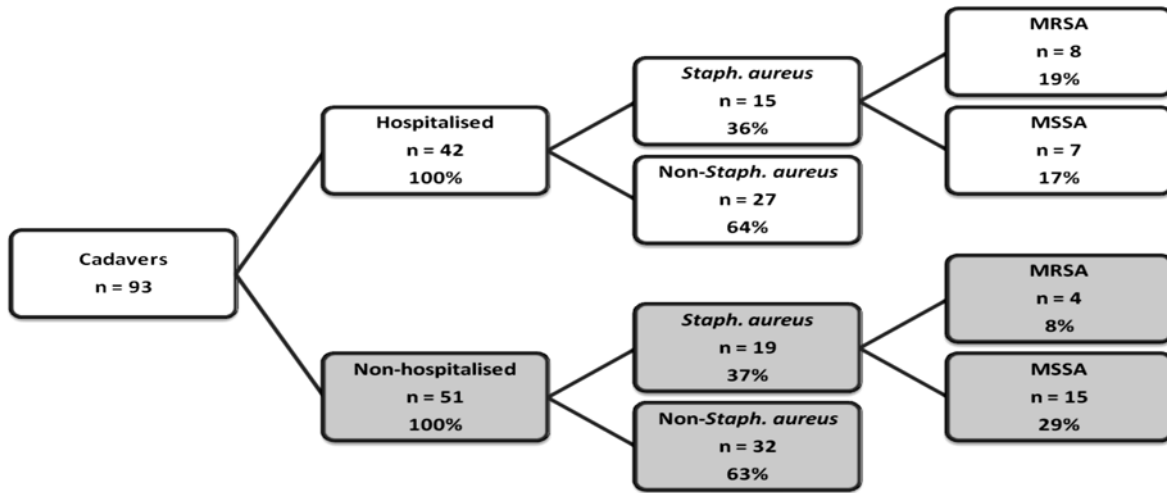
Cadavers
n = 93

Hospitalised
n = 42
100%

Staph. aureus
n = 15
36%

Non-Staph. aureus
n = 27
64%

MRSA
n = 8
19%

MSSA
n = 7
17%

Non-hospitalised
n = 51
100%

Staph. aureus
n = 19
37%

Non-Staph. aureus
n = 32
63%

MRSA
n = 4
8%

MSSA
n = 15
29%